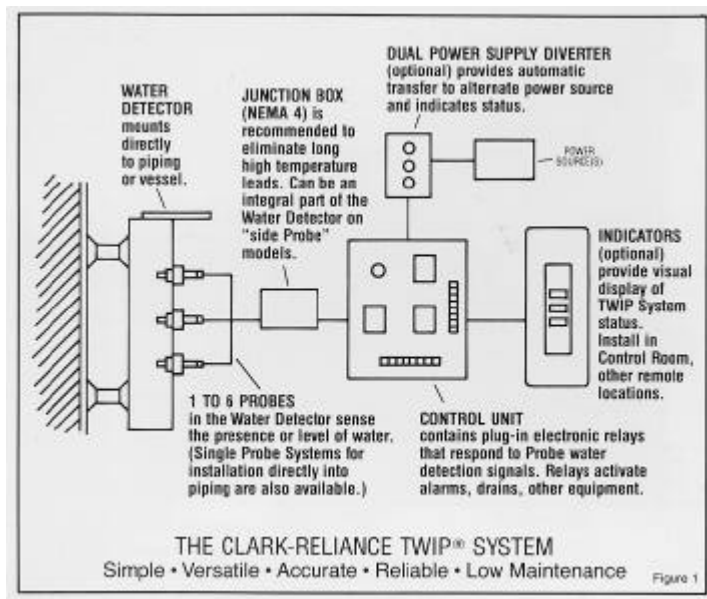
WATER DETECTOR mounts directly to piping or vessel.

JUNCTION BOX (NEMA 4) is recommended to eliminate long high temperature leads. Can be an integral part of the Water Detector on "side Probe" models.

DUAL POWER SUPPLY DIVERTER (optional) provides automatic transfer to alternate power source and indicates status.

POWER SOURCE(S)

INDICATORS (optional) provide visual display of TWIP System status. Install in Control Room, other remote locations.

1 TO 6 PROBES in the Water Detector sense the presence or level of water. (Single Probe Systems for installation directly into piping are also available.)

CONTROL UNIT contains plug-in electronic relays that respond to Probe water detection signals. Relays activate alarms, drains, other equipment.

THE CLARK-RELIANCE TWIP® SYSTEM
Simple • Versatile • Accurate • Reliable • Low Maintenance

Figure 1